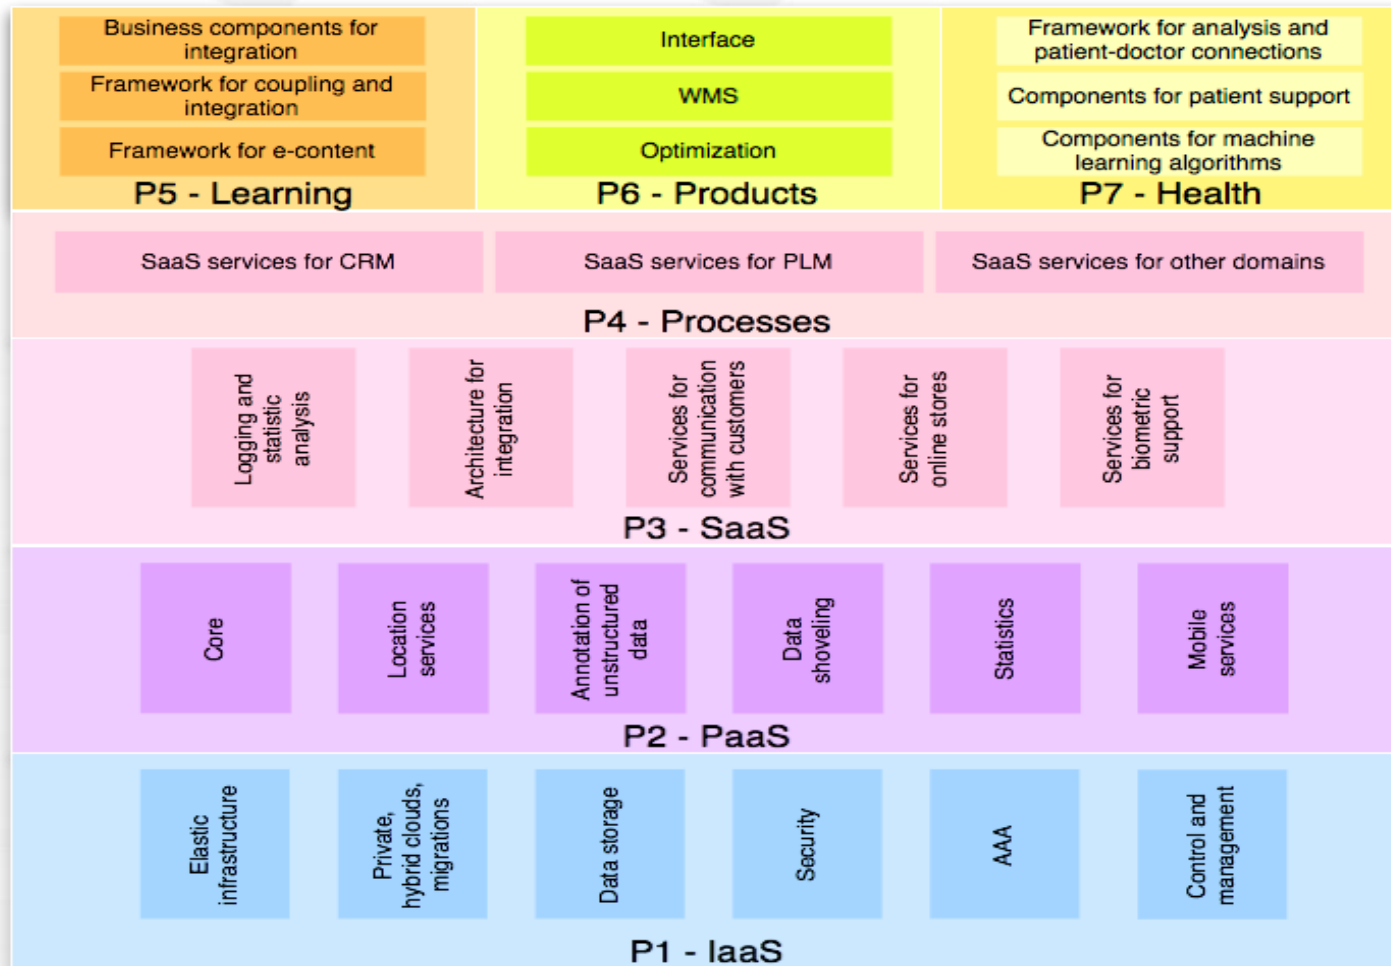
Business components for integration

Framework for coupling and integration

Framework for e-content

P5 - Learning

Interface

WMS

Optimization

P6 - Products

Framework for analysis and patient-doctor connections

Components for patient support

Components for machine learning algorithms

P7 - Health

SaaS services for CRM

SaaS services for PLM

SaaS services for other domains

P4 - Processes

Logging and statistic analysis

Architecture for integration

Services for communication with customers

Services for online stores

Services for biometric support

P3 - SaaS

Core

Location services

Annotation of unstructured data

Data shoveling

Statistics

Mobile services

P2 - PaaS

Elastic infrastructure

Private, hybrid clouds, migrations

Data storage

Security

AAA

Control and management

P1 - IaaS